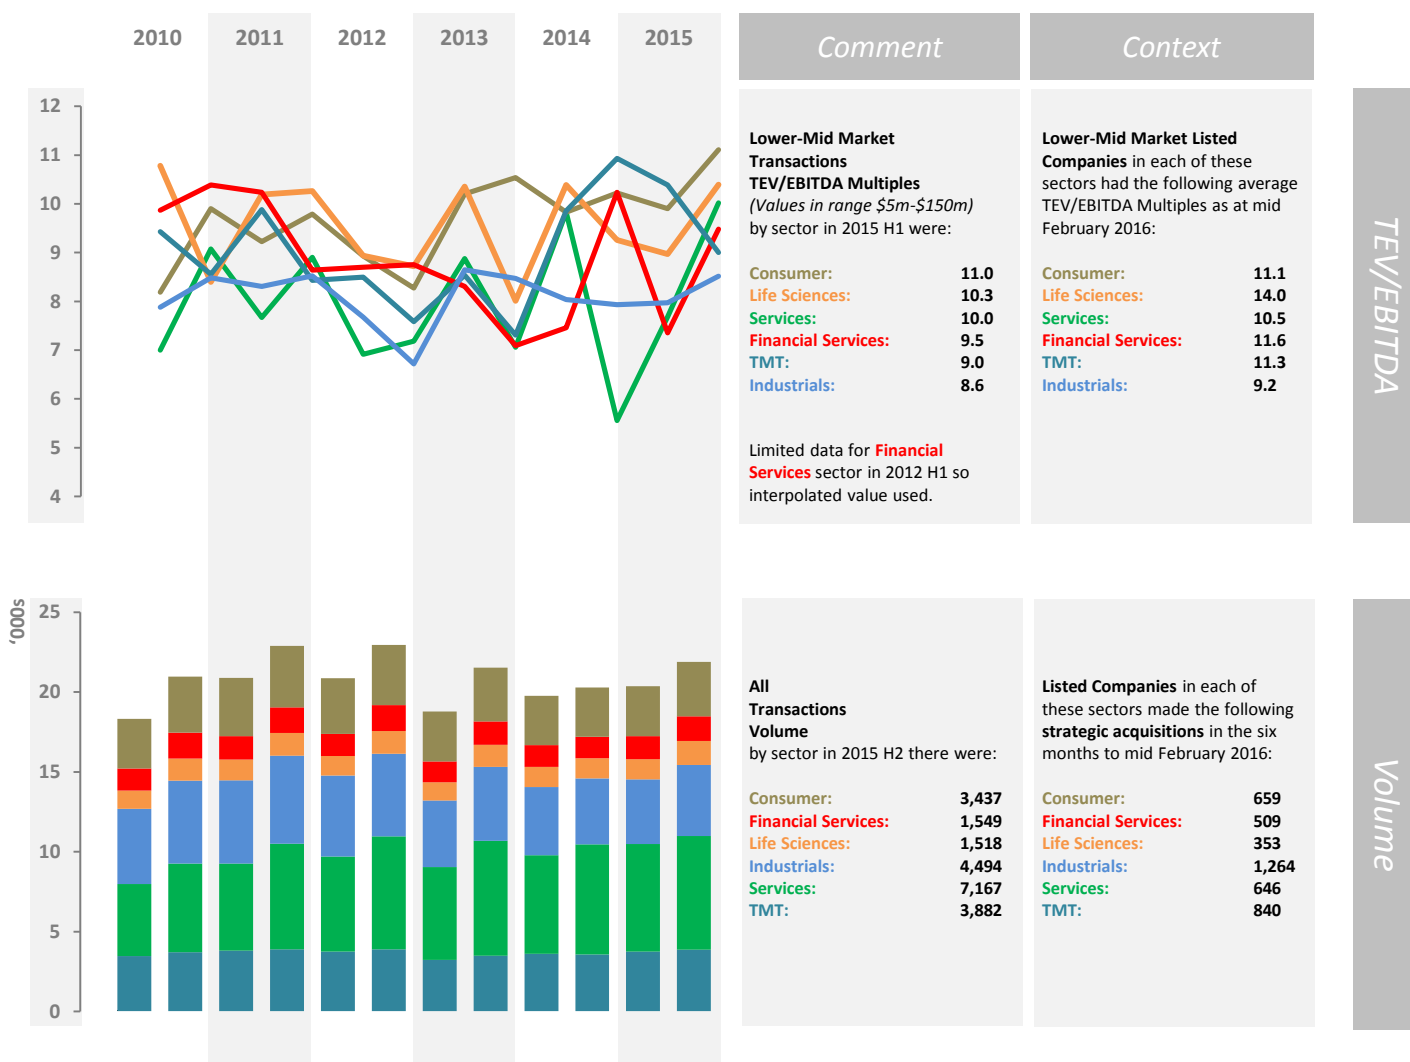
2010 2011 2012 2013 2014 2015

Comment

Context

12
11
10
9
8
7
6
5
4

**Lower-Mid Market Transactions TEV/EBITDA Multiples** *(Values in range $5m-$150m)* by sector in 2015 H1 were:

| | |
|---|---|
| Consumer: | 11.0 |
| Life Sciences: | 10.3 |
| Services: | 10.0 |
| Financial Services: | 9.5 |
| TMT: | 9.0 |
| Industrials: | 8.6 |

Limited data for Financial Services sector in 2012 H1 so interpolated value used.

**Lower-Mid Market Listed Companies** in each of these sectors had the following average TEV/EBITDA Multiples as at mid February 2016:

| | |
|---|---|
| Consumer: | 11.1 |
| Life Sciences: | 14.0 |
| Services: | 10.5 |
| Financial Services: | 11.6 |
| TMT: | 11.3 |
| Industrials: | 9.2 |

TEV/EBITDA

'000s
25
20
15
10
5
0

**All Transactions Volume** by sector in 2015 H2 there were:

| | |
|---|---|
| Consumer: | 3,437 |
| Financial Services: | 1,549 |
| Life Sciences: | 1,518 |
| Industrials: | 4,494 |
| Services: | 7,167 |
| TMT: | 3,882 |

**Listed Companies** in each of these sectors made the following **strategic acquisitions** in the six months to mid February 2016:

| | |
|---|---|
| Consumer: | 659 |
| Financial Services: | 509 |
| Life Sciences: | 353 |
| Industrials: | 1,264 |
| Services: | 646 |
| TMT: | 840 |

Volume